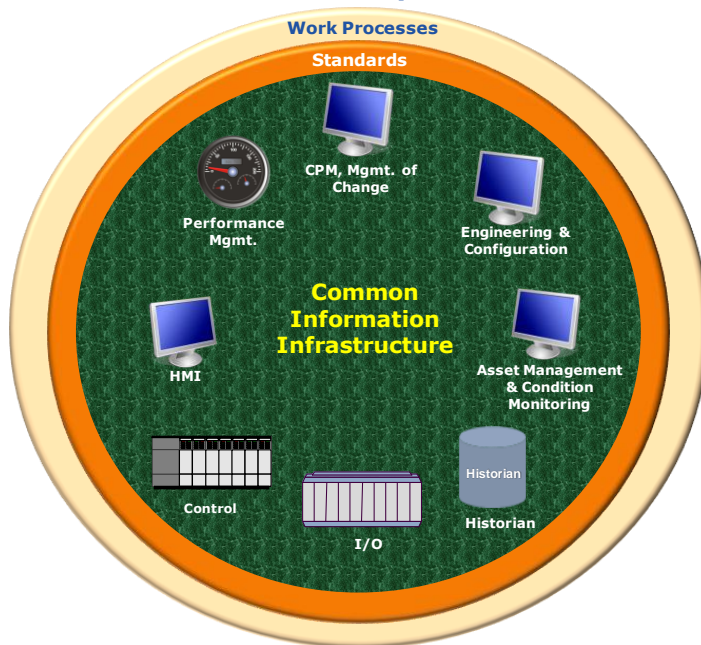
Work Processes

Standards

CPM, Mgmt. of Change

Performance Mgmt.

Engineering & Configuration

Common Information Infrastructure

HMI

Asset Management & Condition Monitoring

Historian

Control

Historian

I/O